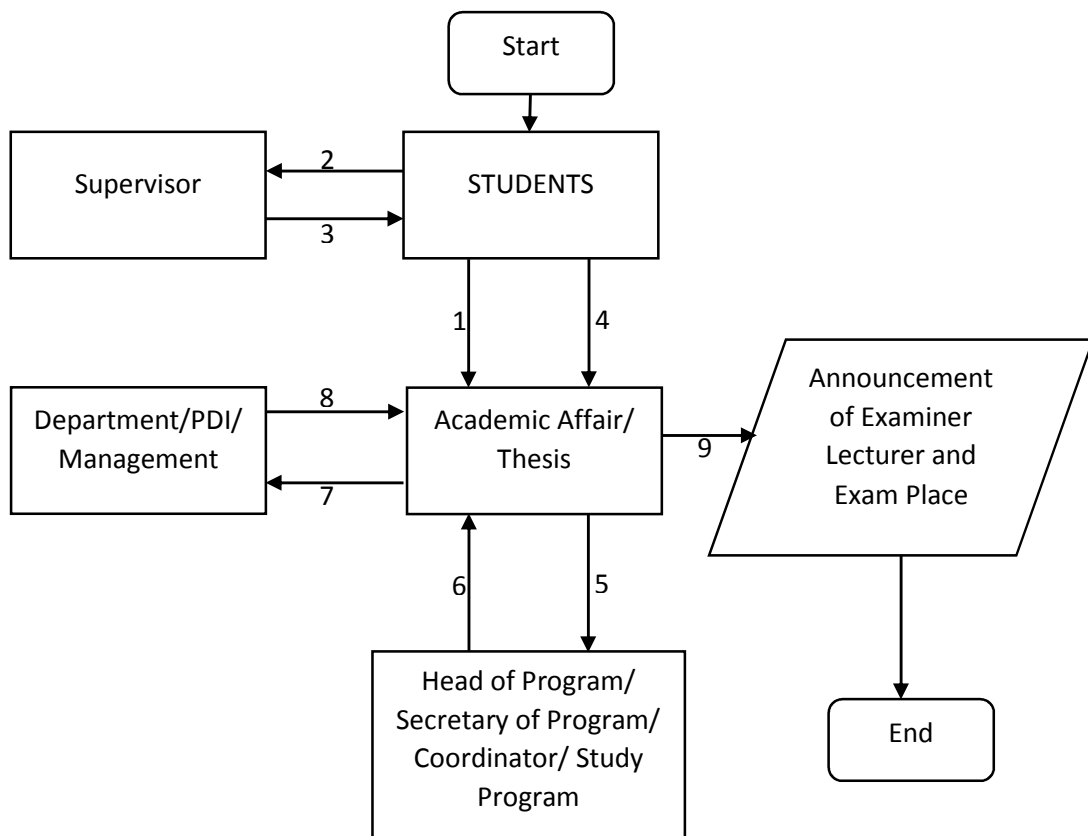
Start

Supervisor

2

3

STUDENTS

1

4

Department/PDI/ Management

8

7

Academic Affair/ Thesis

9

Announcement of Examiner Lecturer and Exam Place

6

5

Head of Program/ Secretary of Program/ Coordinator/ Study Program

End